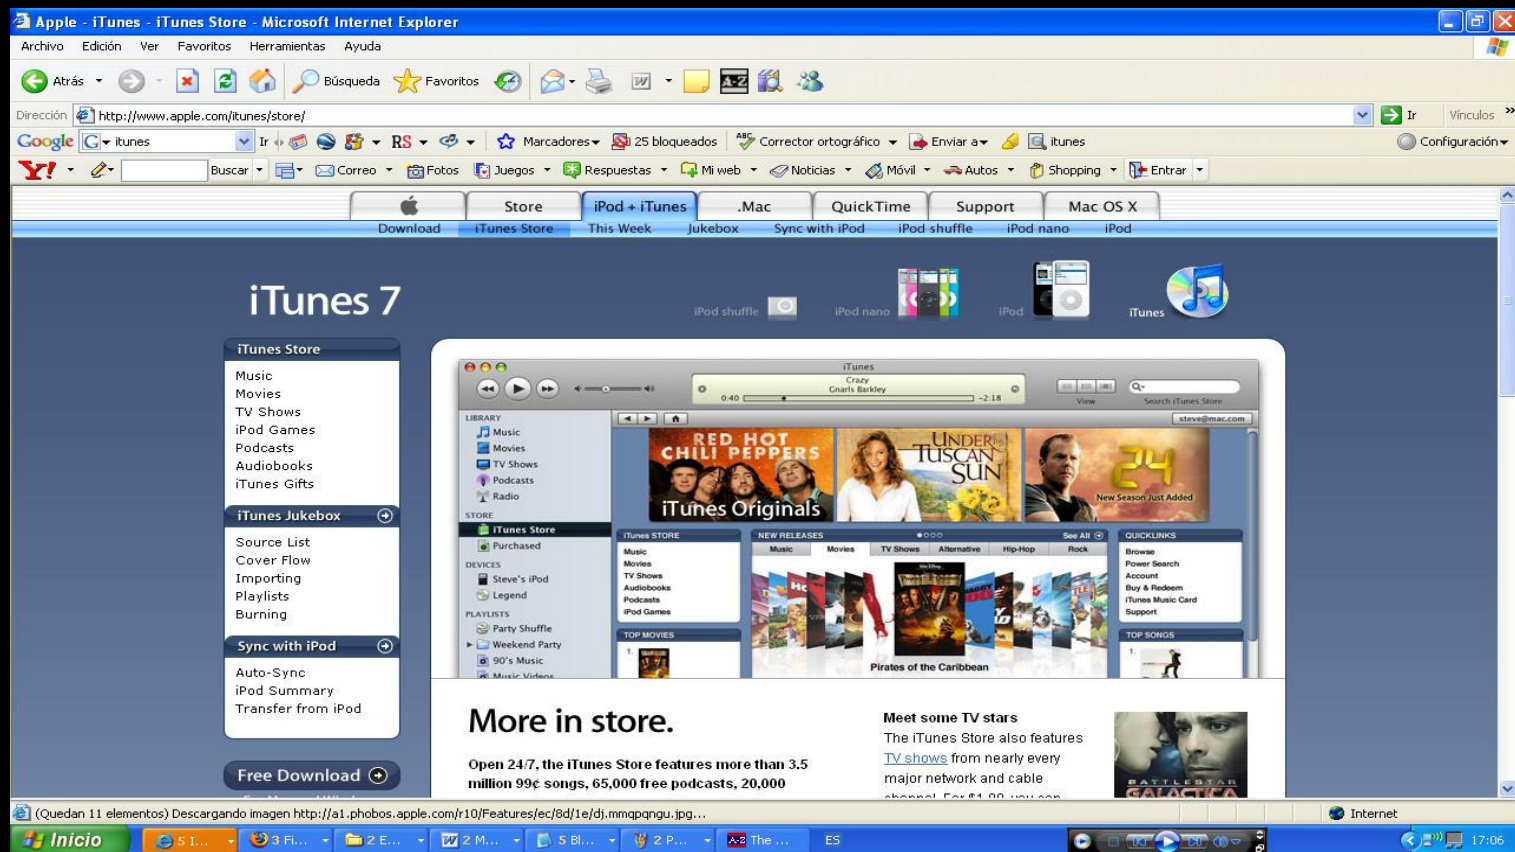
Apple - iTunes - iTunes Store - Microsoft Internet Explorer

Archivo Edición Ver Favoritos Herramientas Ayuda

Atrás Búsqueda Favoritos

Dirección http://www.apple.com/itunes/store/ Ir Vínculos

Google itunes Ir Marcadores 25 bloqueados Corrector ortográfico Enviar a itunes Configuración

Y! Buscar Correo Fotos Juegos Respuestas Mi web Noticias Móvil Autos Shopping Entrar

Store iPod + iTunes .Mac QuickTime Support Mac OS X

Download iTunes Store This Week Jukebox Sync with iPod iPod shuffle iPod nano iPod

iTunes 7

iPod shuffle iPod nano iPod iTunes

iTunes Store
Music
Movies
TV Shows
iPod Games
Podcasts
Audiobooks
iTunes Gifts

iTunes Jukebox
Source List
Cover Flow
Importing
Playlists
Burning

Sync with iPod
Auto-Sync
iPod Summary
Transfer from iPod

Free Download

iTunes
Crazy
Gnarls Barkley
0:40 -2:18
View Search iTunes Store
steve@mac.com

LIBRARY
Music
Movies
TV Shows
Podcasts
Radio
STORE
iTunes Store
Purchased
DEVICES
Steve's iPod
Legend
PLAYLISTS
Party Shuffle
Weekend Party
90's Music
Music Videos

RED HOT CHILI PEPPERS
iTunes Originals
UNDER THE TUSCAN SUN
24
New Season Just Added

iTunes STORE
Music
Movies
TV Shows
Audiobooks
Podcasts
iPod Games

NEW RELEASES See All
Music Movies TV Shows Alternative Hip-Hop Rock
Pirates of the Caribbean

QUICKLINKS
Browse
Power Search
Account
Buy & Redeem
iTunes Music Card
Support

TOP MOVIES
TOP SONGS

More in store.

Open 24/7, the iTunes Store features more than 3.5 million 99¢ songs, 65,000 free podcasts, 20,000

Meet some TV stars
The iTunes Store also features TV shows from nearly every major network and cable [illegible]

BATTLESTAR GALACTICA

(Quedan 11 elementos) Descargando imagen http://a1.phobos.apple.com/r10/Features/ec/8d/1e/dj.mmqpqngu.jpg...
Internet

Inicio 5 I... 3 Fi... 2 E... 2 M... 5 Bl... 2 P... The ... ES 17:06